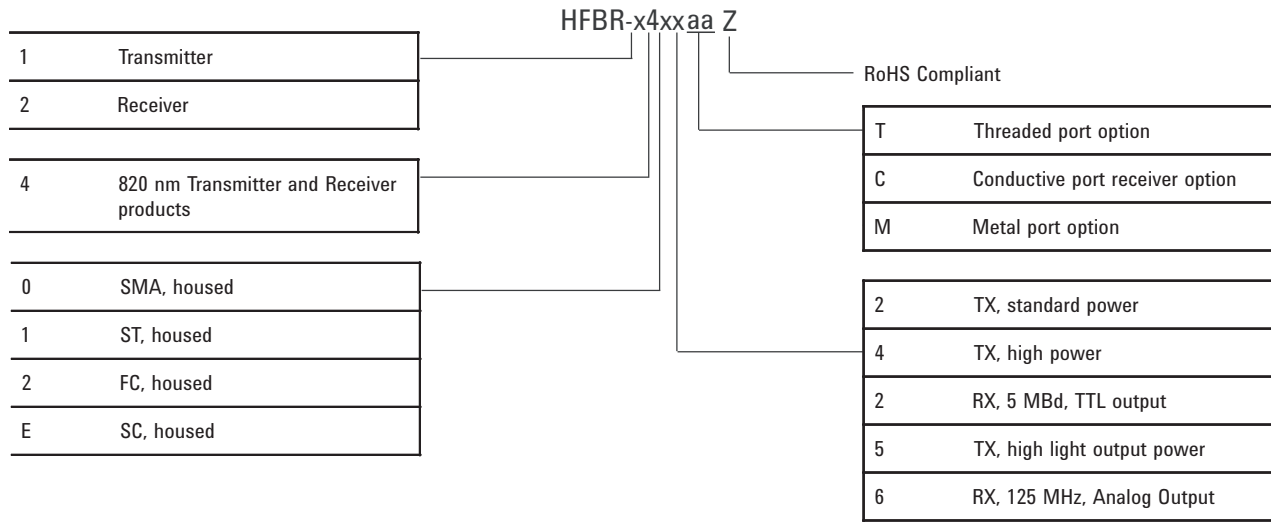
HFBR-x4xxaa Z

| 1 | Transmitter |
|---|---|
| 2 | Receiver |

| 4 | 820 nm Transmitter and Receiver products |
|---|---|

| 0 | SMA, housed |
|---|---|
| 1 | ST, housed |
| 2 | FC, housed |
| E | SC, housed |

RoHS Compliant

| T | Threaded port option |
|---|---|
| C | Conductive port receiver option |
| M | Metal port option |

| 2 | TX, standard power |
|---|---|
| 4 | TX, high power |
| 2 | RX, 5 MBd, TTL output |
| 5 | TX, high light output power |
| 6 | RX, 125 MHz, Analog Output |